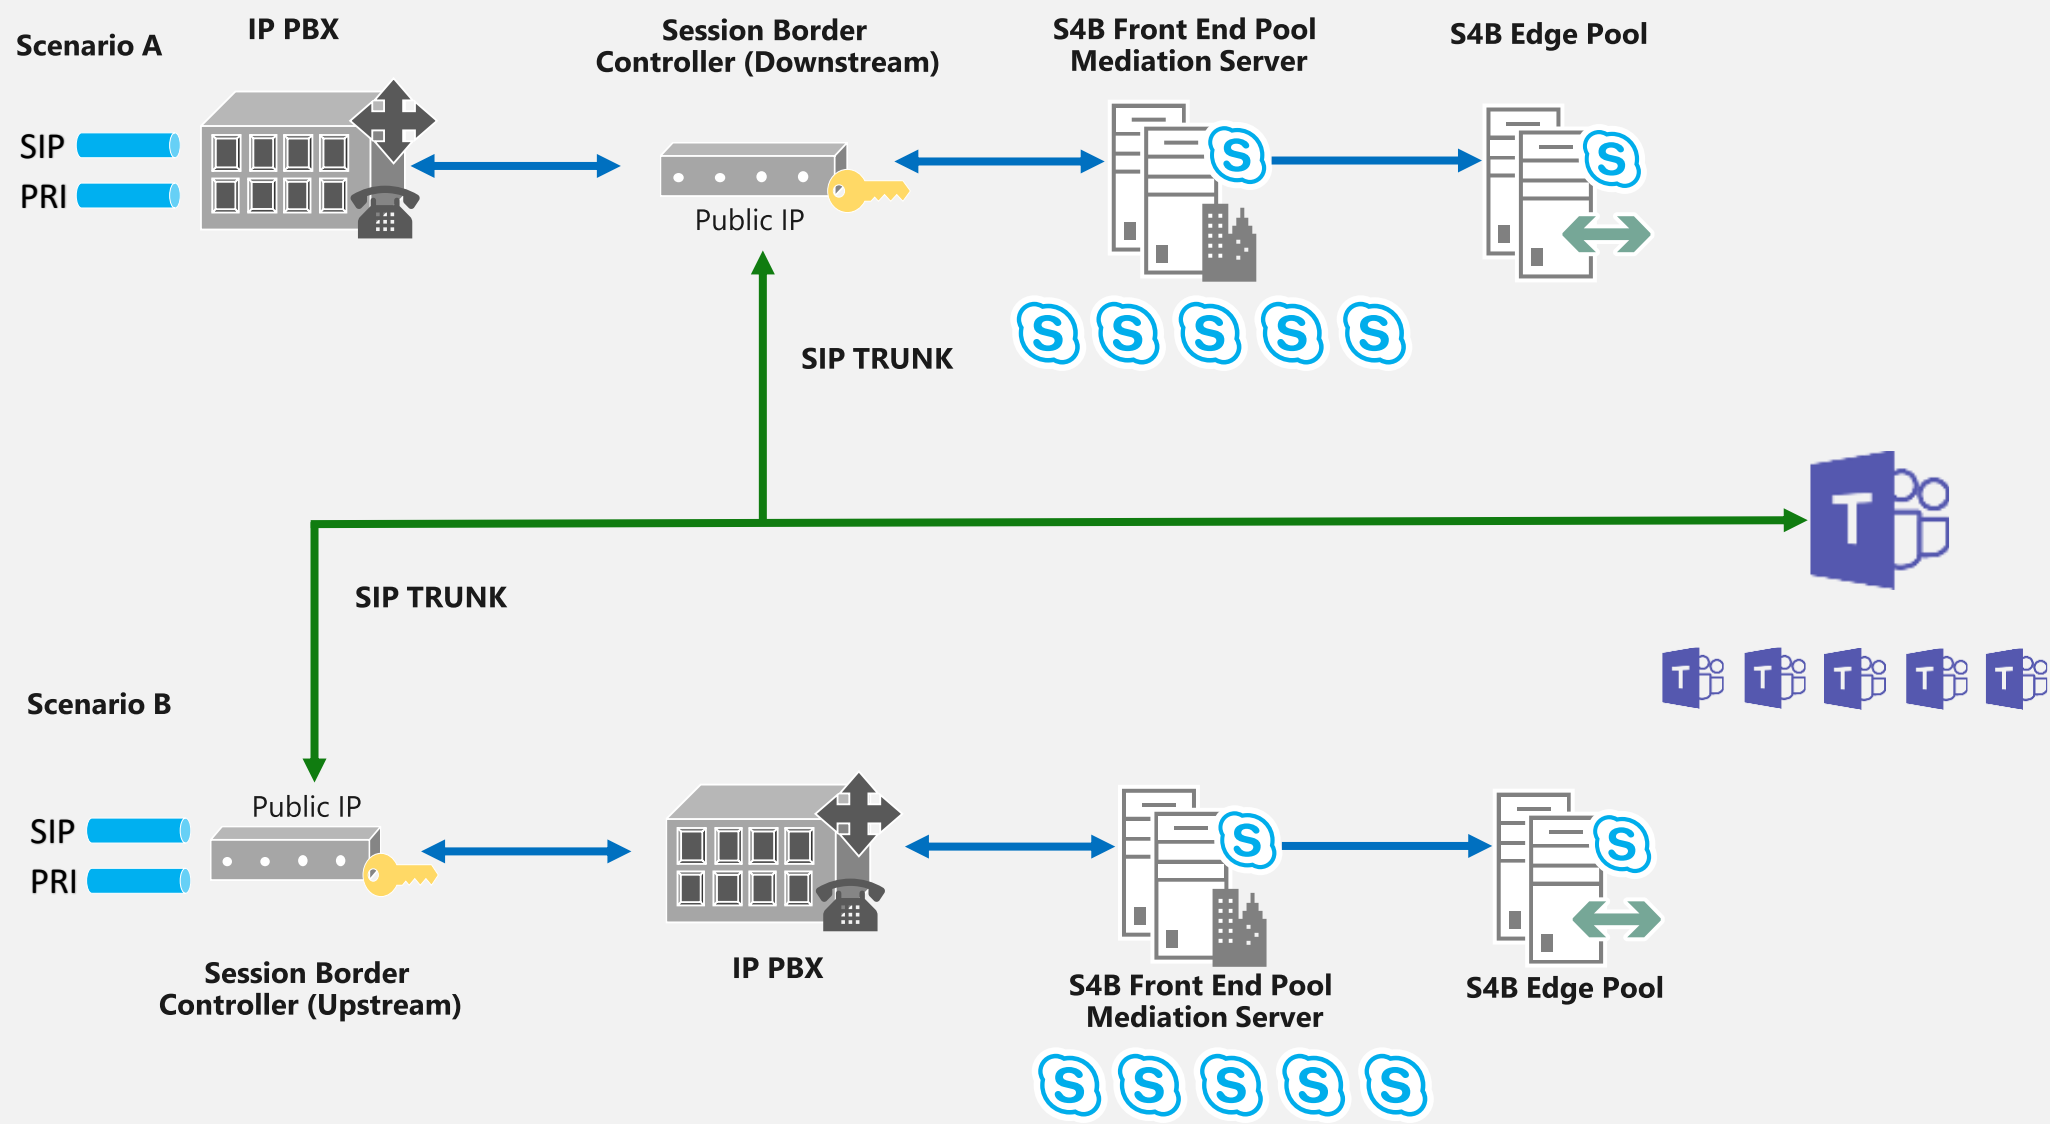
Scenario A

IP PBX

Session Border Controller (Downstream)

S4B Front End Pool Mediation Server

S4B Edge Pool

SIP

PRI

Public IP

SIP TRUNK

SIP TRUNK

Scenario B

Public IP

SIP

PRI

Session Border Controller (Upstream)

IP PBX

S4B Front End Pool Mediation Server

S4B Edge Pool